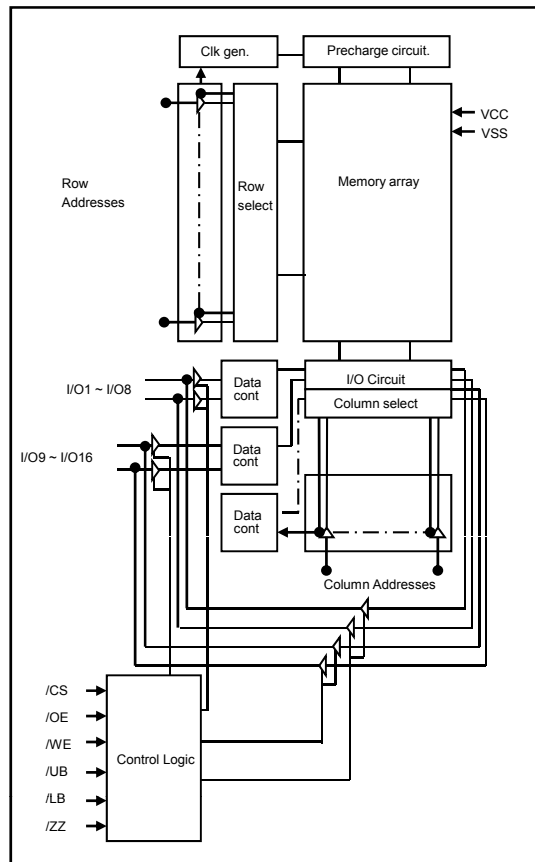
Clk gen.

Precharge circuit.

VCC
VSS

Row Addresses

Row select

Memory array

I/O1 ~ I/O8

Data cont

I/O Circuit

Column select

I/O9 ~ I/O16

Data cont

Data cont

Column Addresses

/CS
/OE
/WE
/UB
/LB
/ZZ

Control Logic